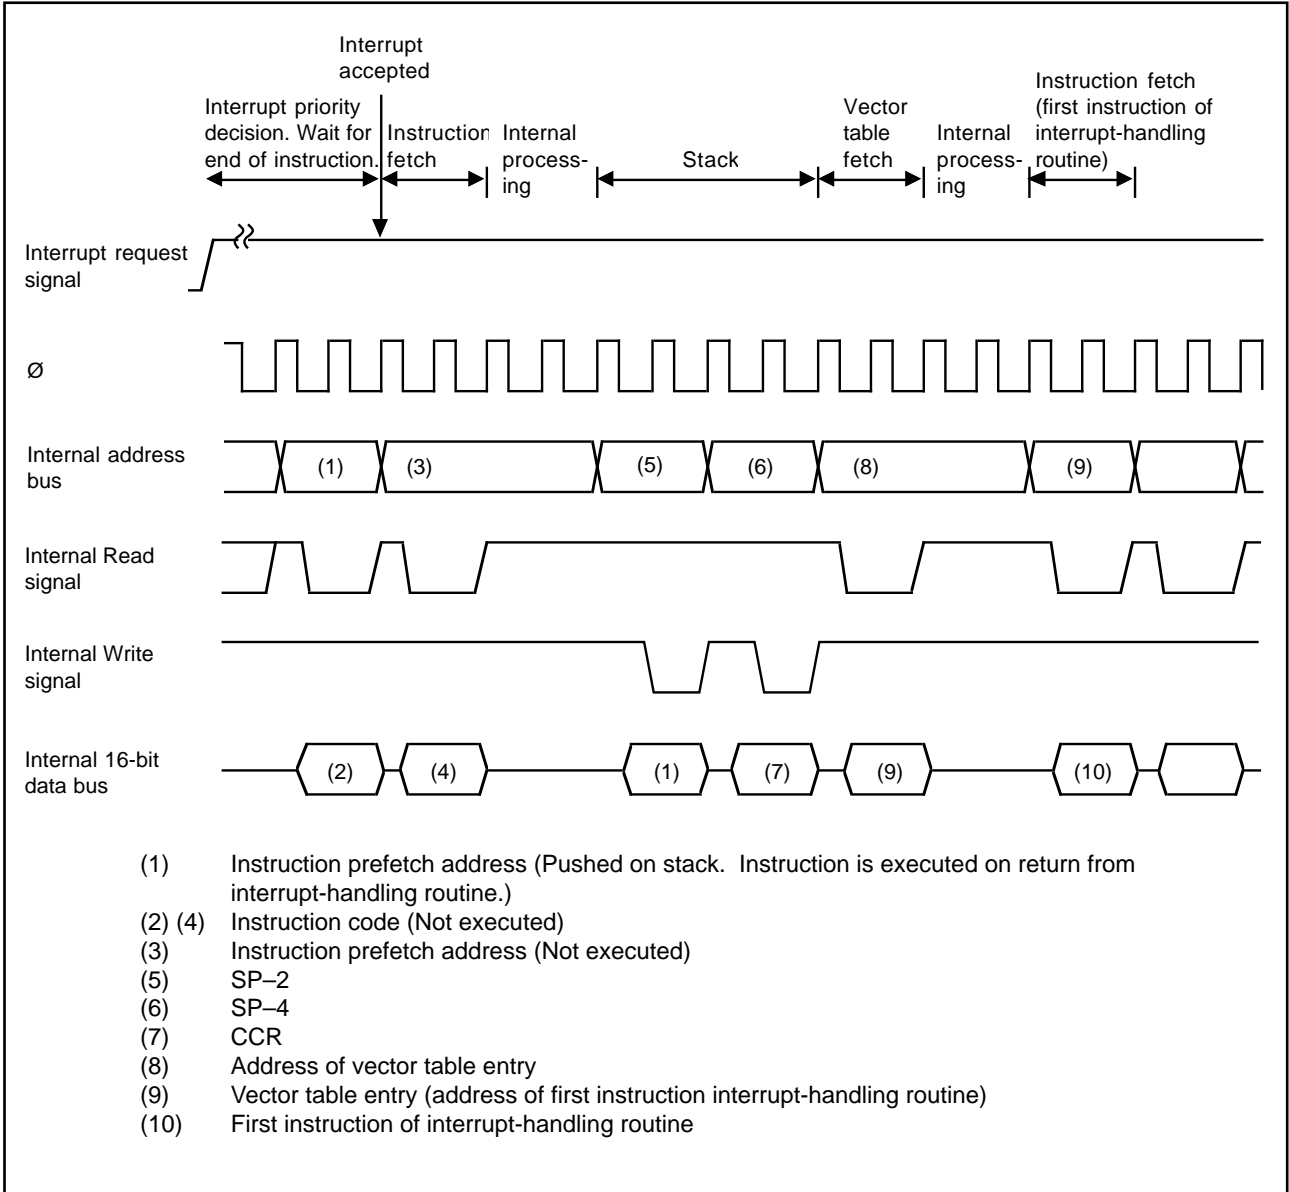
Interrupt accepted

Interrupt priority decision. Wait for end of instruction.

Instruction fetch

Internal processing

Stack

Vector table fetch

Internal processing

Instruction fetch (first instruction of interrupt-handling routine)

Interrupt request signal

ø

Internal address bus

(1)

(3)

(5)

(6)

(8)

(9)

Internal Read signal

Internal Write signal

Internal 16-bit data bus

(2)

(4)

(1)

(7)

(9)

(10)

(1) Instruction prefetch address (Pushed on stack. Instruction is executed on return from interrupt-handling routine.)
(2) (4) Instruction code (Not executed)
(3) Instruction prefetch address (Not executed)
(5) SP–2
(6) SP–4
(7) CCR
(8) Address of vector table entry
(9) Vector table entry (address of first instruction interrupt-handling routine)
(10) First instruction of interrupt-handling routine